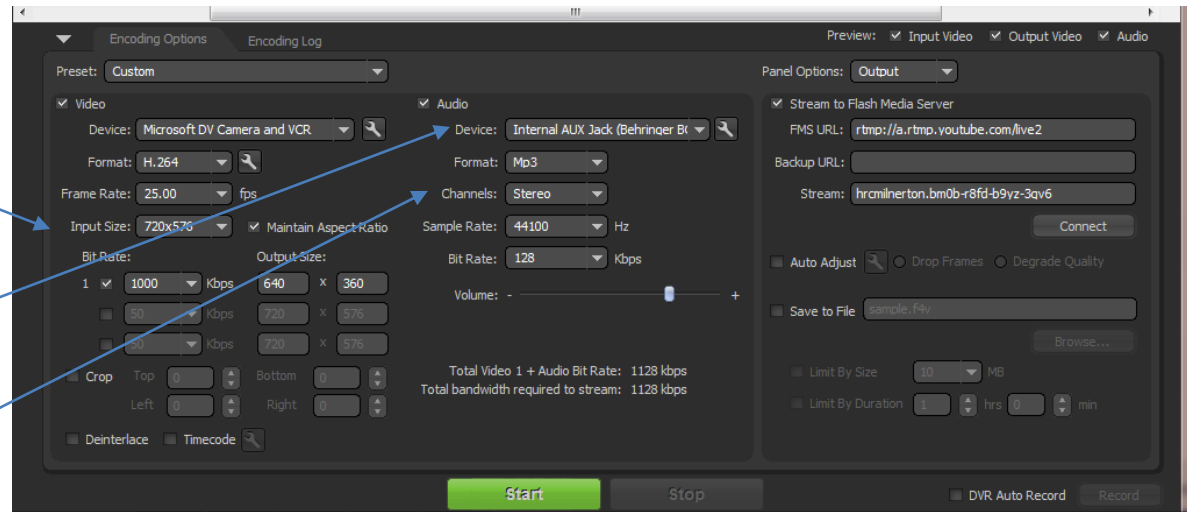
Encoding Options Encoding Log

Preview: Input Video Output Video Audio

Preset: Custom

Panel Options: Output

Video

Device: Microsoft DV Camera and VCR

Format: H.264

Frame Rate: 25.00 fps

Input Size: 720x576 Maintain Aspect Ratio

Bit Rate: Output Size:

1 1000 Kbps 640 x 360

50 Kbps 720 x 576

50 Kbps 720 x 576

Crop Top 0 Bottom 0

Left 0 Right 0

Deinterlace Timecode

Audio

Device: Internal AUX Jack (Behringer B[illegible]

Format: Mp3

Channels: Stereo

Sample Rate: 44100 Hz

Bit Rate: 128 Kbps

Volume: - +

Total Video 1 + Audio Bit Rate: 1128 kbps

Total bandwidth required to stream: 1128 kbps

Stream to Flash Media Server

FMS URL: rtmp://a.rtmp.youtube.com/live2

Backup URL:

Stream: hrcmilnerton.bm0b-r8fd-b9yz-3gv6

Connect

Auto Adjust Drop Frames Degrade Quality

Save to File sample.f4v

Browse...

Limit By Size 10 MB

Limit By Duration 1 hrs 0 min

Start Stop

DVR Auto Record Record